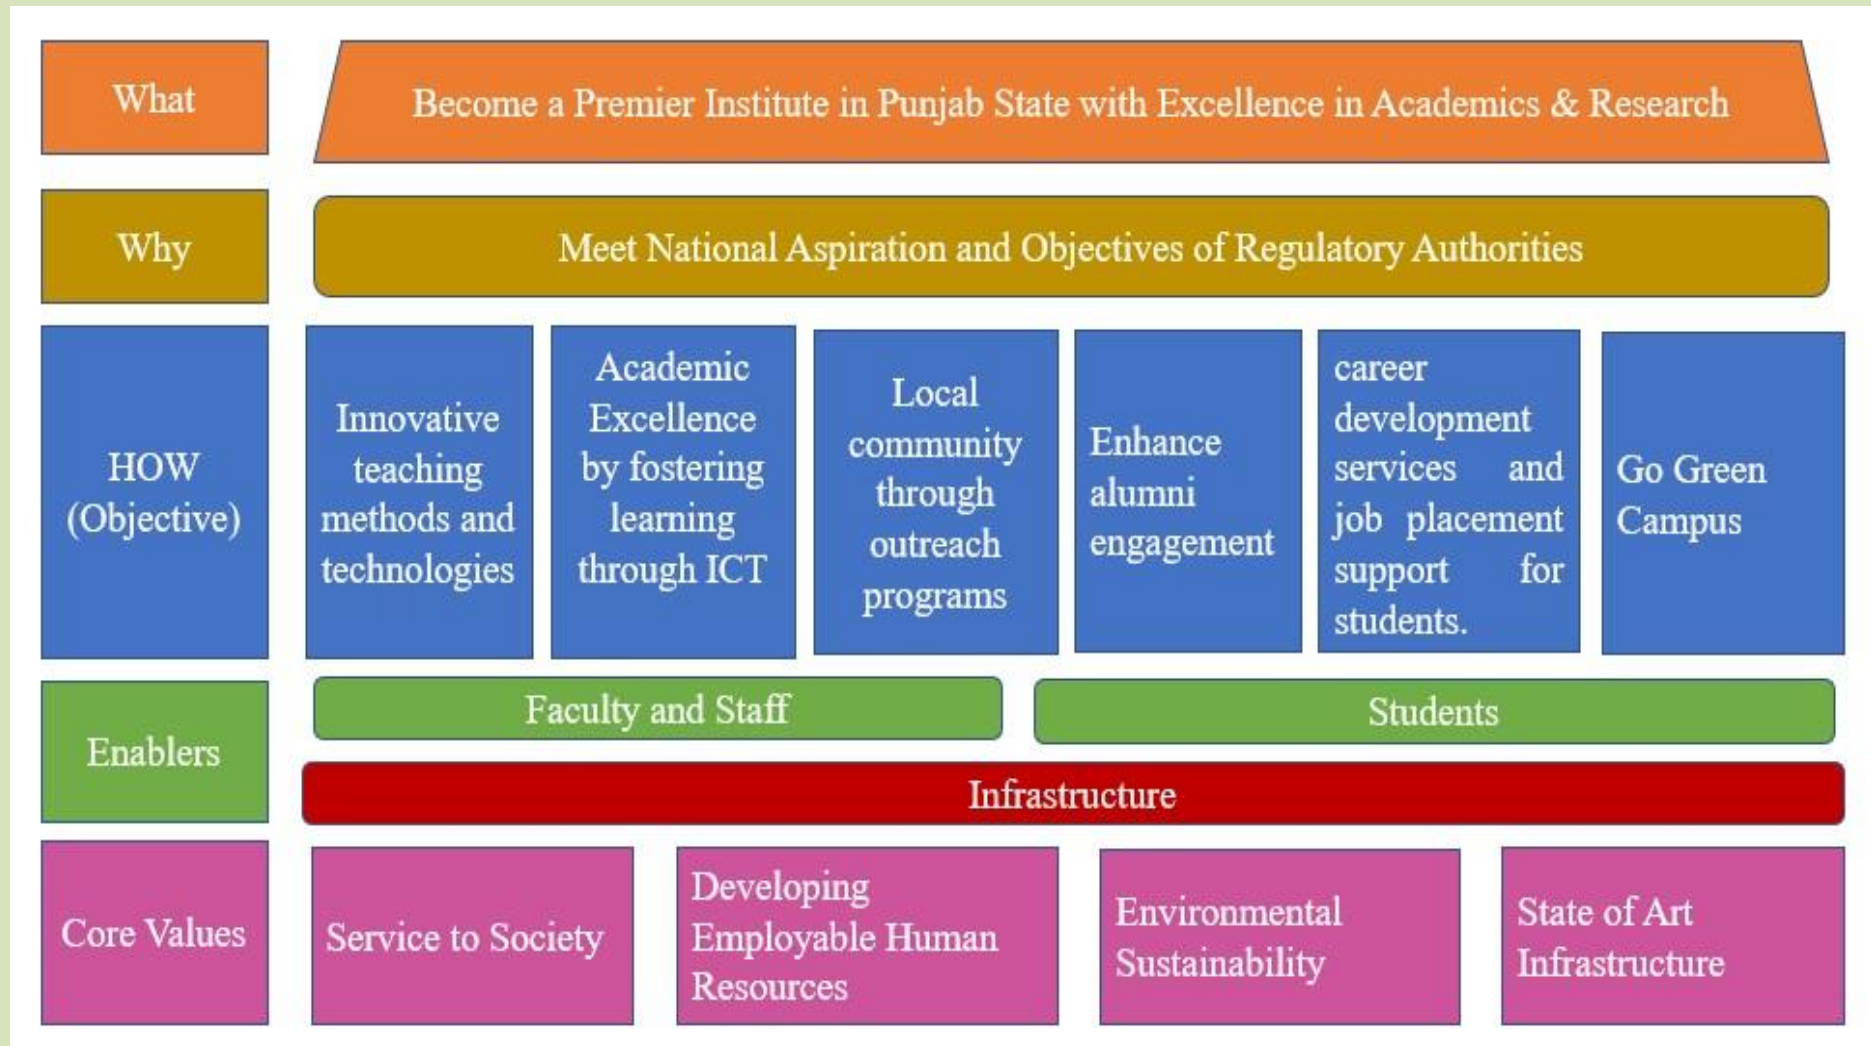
What

Become a Premier Institute in Punjab State with Excellence in Academics & Research

Why

Meet National Aspiration and Objectives of Regulatory Authorities

HOW (Objective)

Innovative teaching methods and technologies

Academic Excellence by fostering learning through ICT

Local community through outreach programs

Enhance alumni engagement

career development services and job placement support for students.

Go Green Campus

Enablers

Faculty and Staff

Students

Infrastructure

Core Values

Service to Society

Developing Employable Human Resources

Environmental Sustainability

State of Art Infrastructure